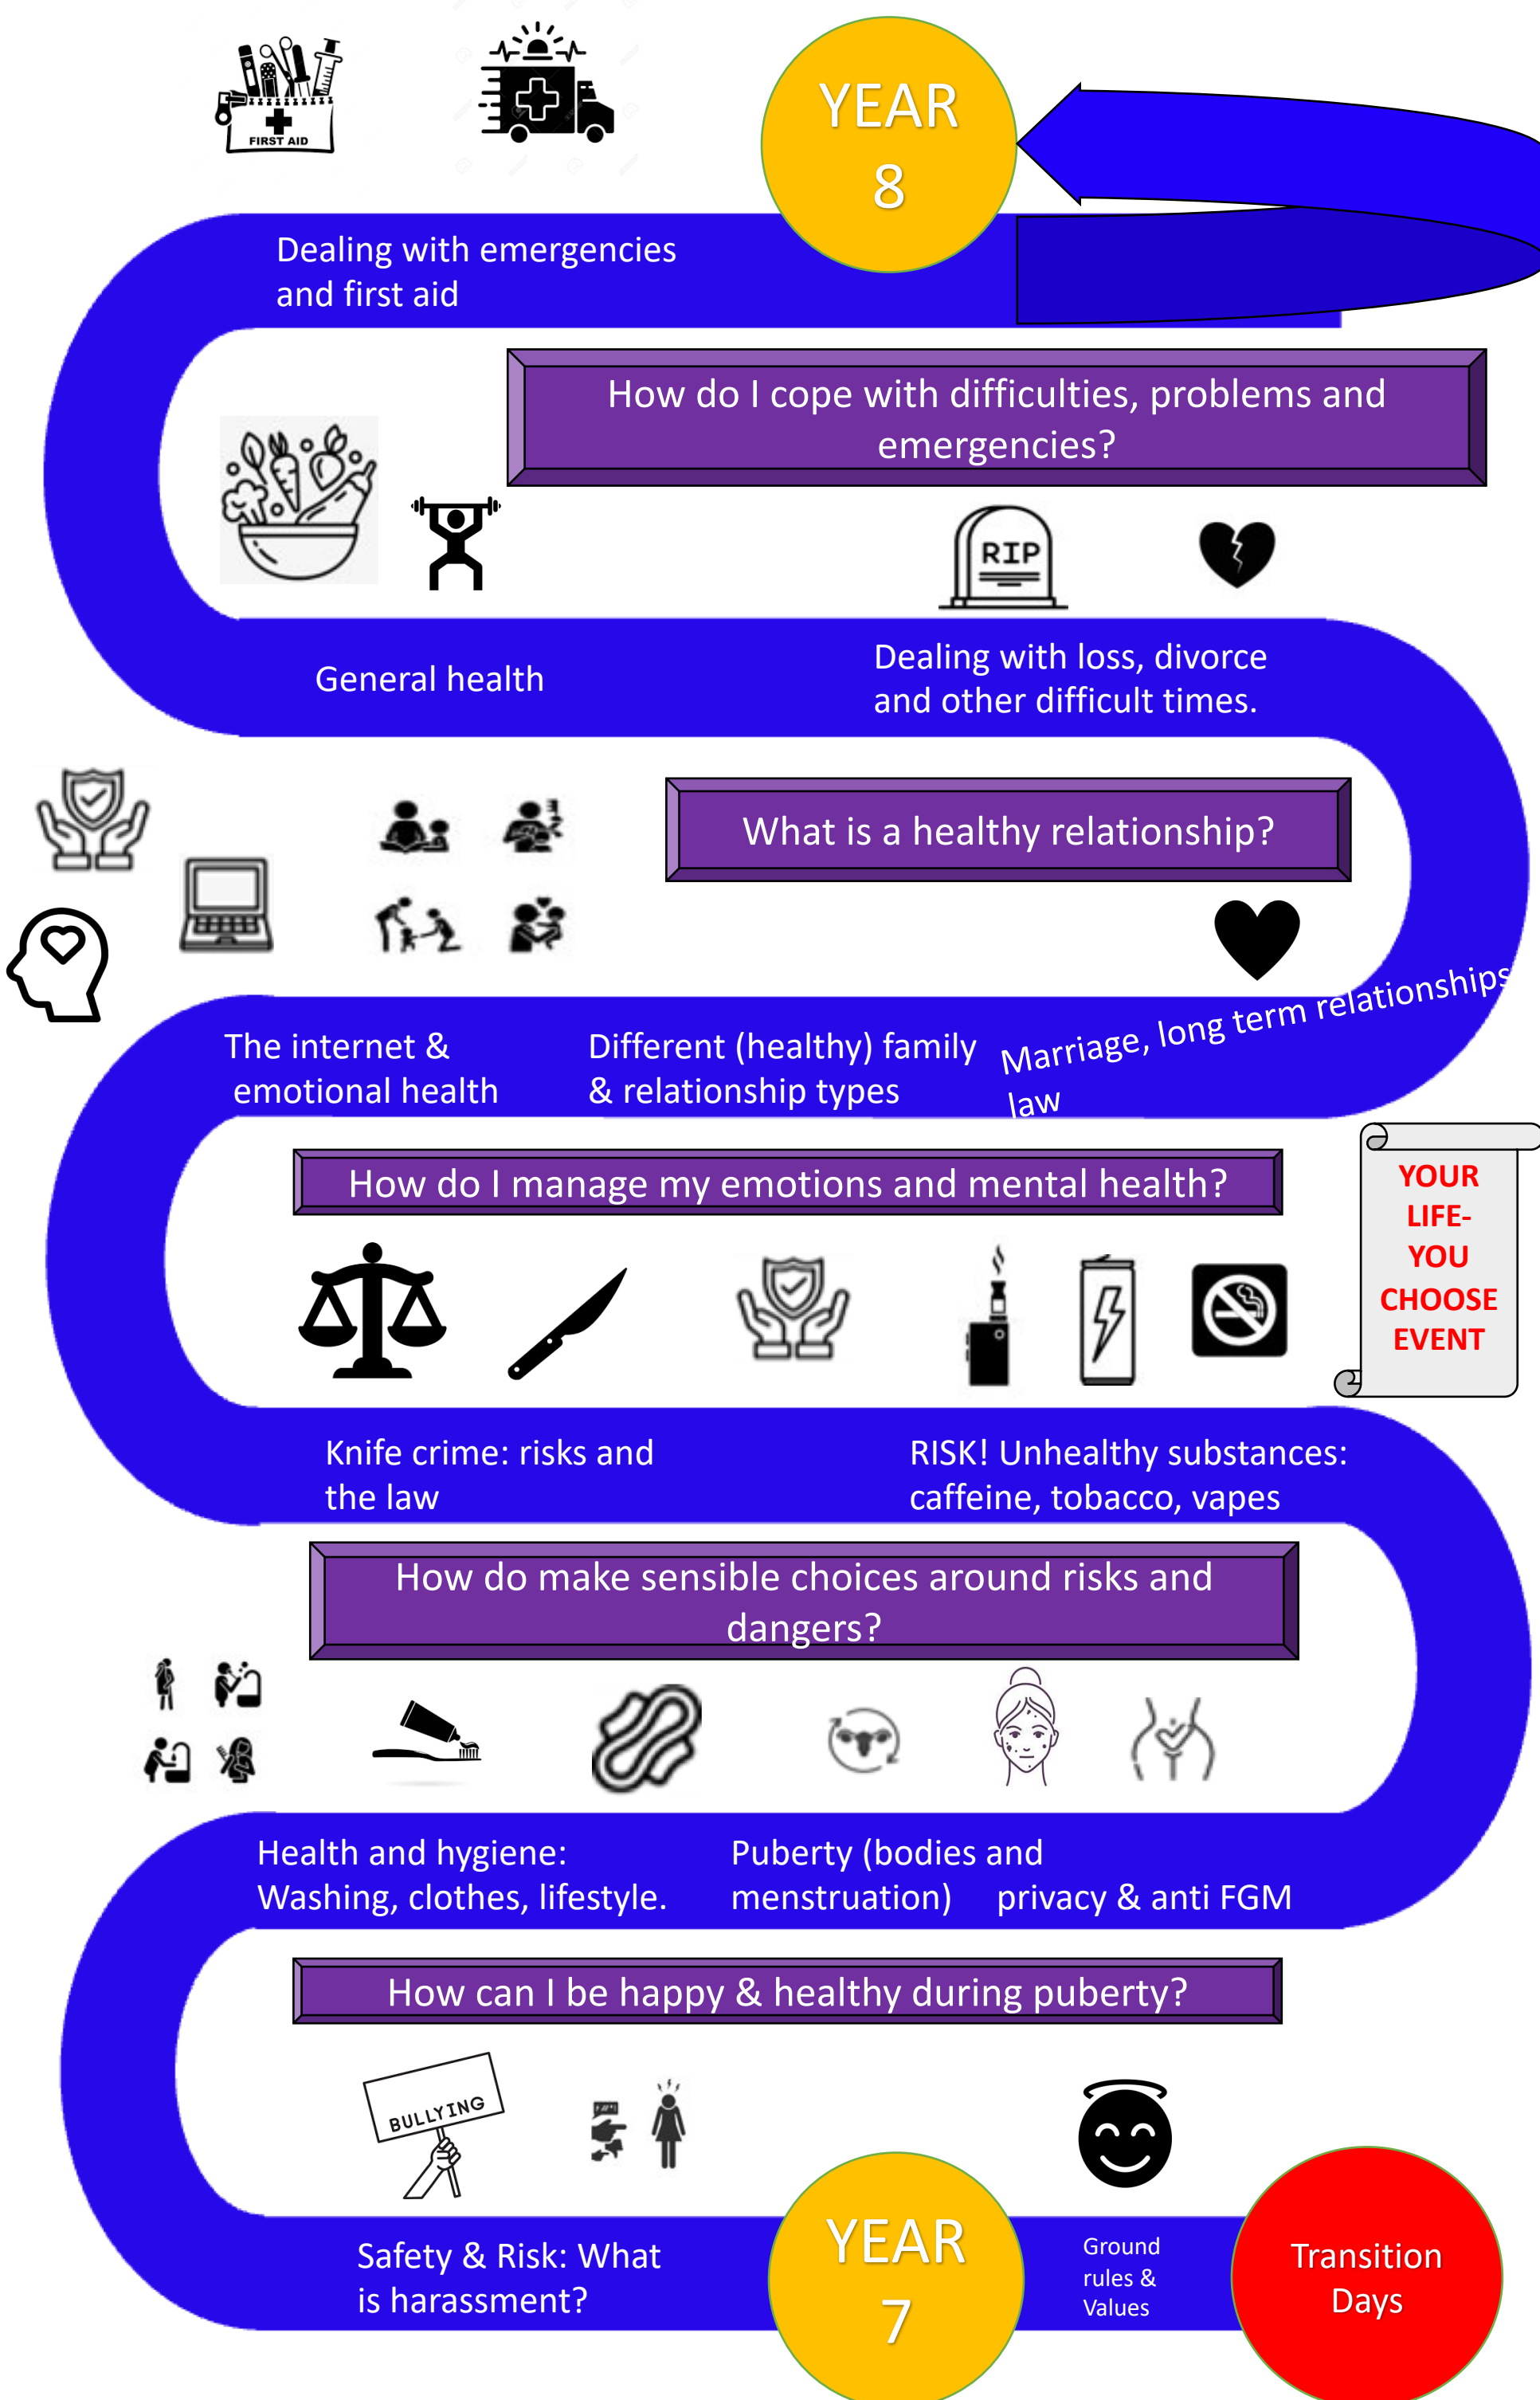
FIRST AID

YEAR 8

Dealing with emergencies and first aid

How do I cope with difficulties, problems and emergencies?

RIP

General health

Dealing with loss, divorce and other difficult times.

What is a healthy relationship?

The internet & emotional health

Different (healthy) family & relationship types

Marriage, long term relationships law

How do I manage my emotions and mental health?

YOUR LIFE- YOU CHOOSE EVENT

Knife crime: risks and the law

RISK! Unhealthy substances: caffeine, tobacco, vapes

How do make sensible choices around risks and dangers?

Health and hygiene: Washing, clothes, lifestyle.

Puberty (bodies and menstruation)

privacy & anti FGM

How can I be happy & healthy during puberty?

BULLYING

Safety & Risk: What is harassment?

YEAR 7

Ground rules & Values

Transition Days